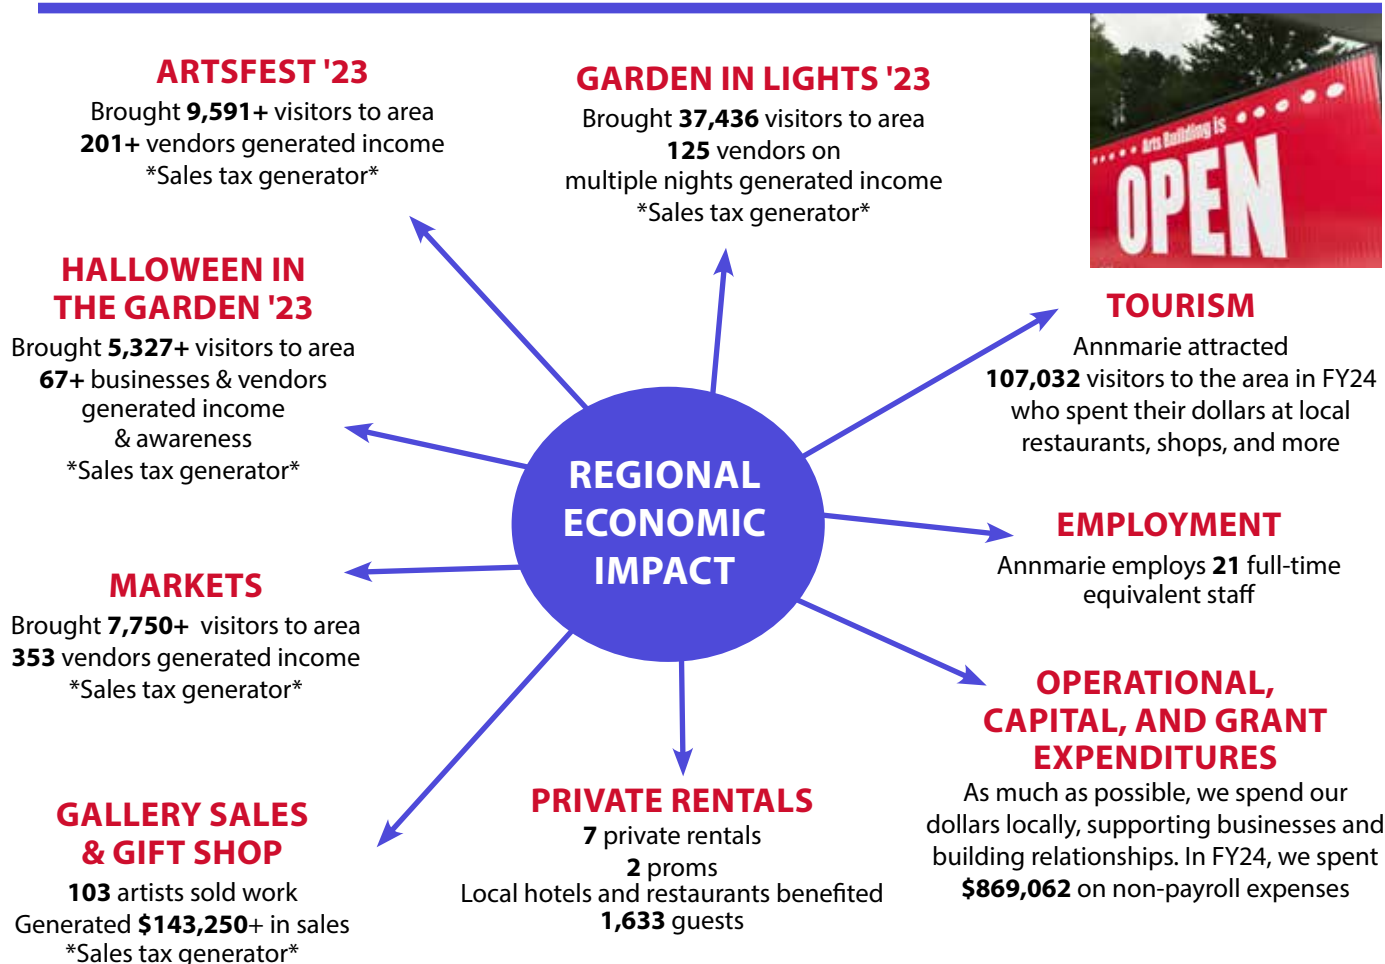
ARTSFEST '23
Brought 9,591+ visitors to area
201+ vendors generated income
*Sales tax generator*

GARDEN IN LIGHTS '23
Brought 37,436 visitors to area
125 vendors on multiple nights generated income
*Sales tax generator*

Arts Building is OPEN

HALLOWEEN IN THE GARDEN '23
Brought 5,327+ visitors to area
67+ businesses & vendors generated income & awareness
*Sales tax generator*

TOURISM
Annmarie attracted 107,032 visitors to the area in FY24 who spent their dollars at local restaurants, shops, and more

REGIONAL ECONOMIC IMPACT

EMPLOYMENT
Annmarie employs 21 full-time equivalent staff

MARKETS
Brought 7,750+ visitors to area
353 vendors generated income
*Sales tax generator*

OPERATIONAL, CAPITAL, AND GRANT EXPENDITURES
As much as possible, we spend our dollars locally, supporting businesses and building relationships. In FY24, we spent $869,062 on non-payroll expenses

GALLERY SALES & GIFT SHOP
103 artists sold work
Generated $143,250+ in sales
*Sales tax generator*

PRIVATE RENTALS
7 private rentals
2 proms
Local hotels and restaurants benefited
1,633 guests